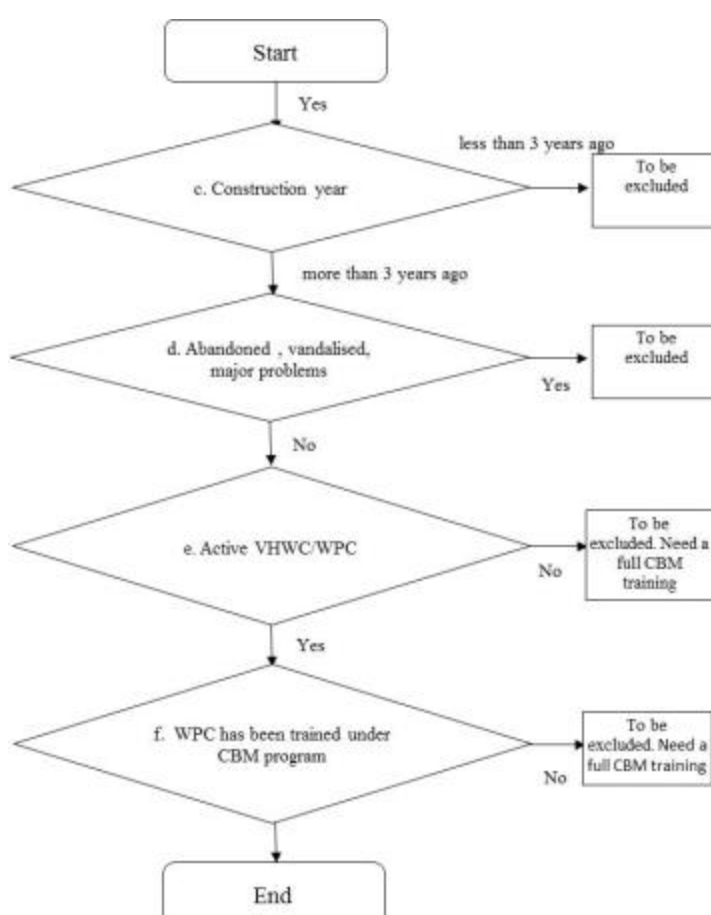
Start

Yes

c. Construction year

less than 3 years ago

To be excluded

more than 3 years ago

d. Abandoned , vandalised, major problems

Yes

To be excluded

No

e. Active VHWC/WPC

No

To be excluded. Need a full CBM training

Yes

f. WPC has been trained under CBM program

No

To be excluded. Need a full CBM training

End